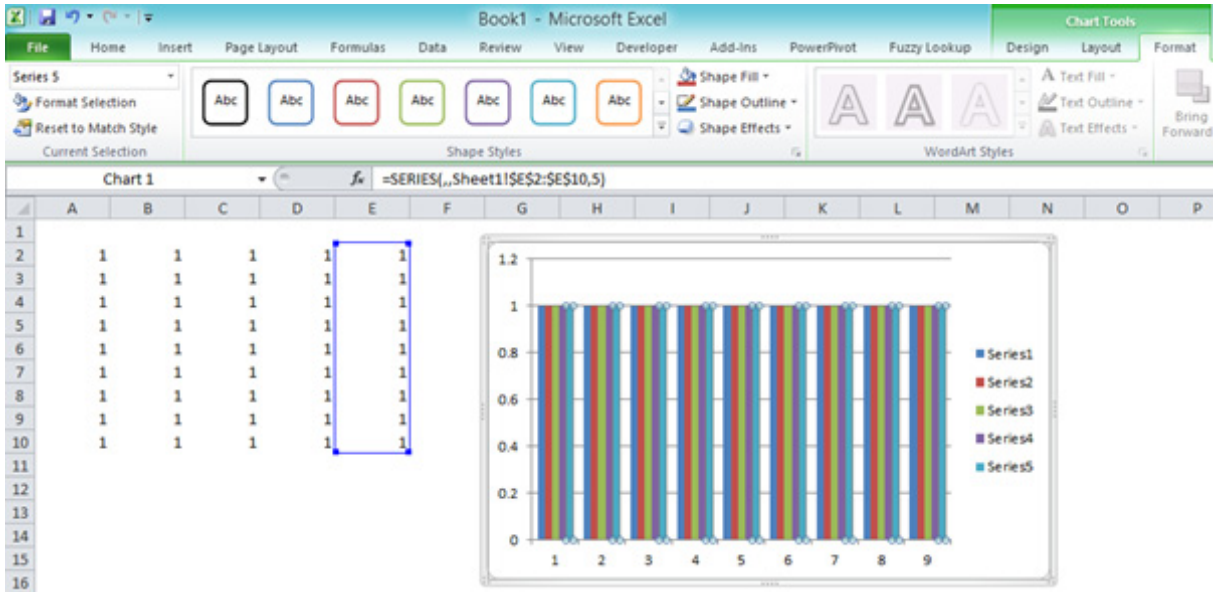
Book1 - Microsoft Excel

Chart Tools

File Home Insert Page Layout Formulas Data Review View Developer Add-Ins PowerPivot Fuzzy Lookup Design Layout Format

Series 5
Format Selection
Reset to Match Style
Current Selection

Abc Abc Abc Abc Abc Abc Abc
Shape Fill
Shape Outline
Shape Effects
Shape Styles

Text Fill
Text Outline
Text Effects
WordArt Styles

Bring Forward

Chart 1 $f_x$ =SERIES(,,Sheet1!$E$2:$E$10,5)

| | A | B | C | D | E | F | G | H | I | J | K | L | M | N | O | P |
|---|---|---|---|---|---|---|---|---|---|---|---|---|---|---|---|---|
| 1 | | | | | | | | | | | | | | | | |
| 2 | 1 | 1 | 1 | 1 | 1 | | | | | | | | | | | |
| 3 | 1 | 1 | 1 | 1 | 1 | | | | | | | | | | | |
| 4 | 1 | 1 | 1 | 1 | 1 | | | | | | | | | | | |
| 5 | 1 | 1 | 1 | 1 | 1 | | | | | | | | | | | |
| 6 | 1 | 1 | 1 | 1 | 1 | | | | | | | | | | | |
| 7 | 1 | 1 | 1 | 1 | 1 | | | | | | | | | | | |
| 8 | 1 | 1 | 1 | 1 | 1 | | | | | | | | | | | |
| 9 | 1 | 1 | 1 | 1 | 1 | | | | | | | | | | | |
| 10 | 1 | 1 | 1 | 1 | 1 | | | | | | | | | | | |
| 11 | | | | | | | | | | | | | | | | |
| 12 | | | | | | | | | | | | | | | | |
| 13 | | | | | | | | | | | | | | | | |
| 14 | | | | | | | | | | | | | | | | |
| 15 | | | | | | | | | | | | | | | | |
| 16 | | | | | | | | | | | | | | | | |

1.2
1
0.8
0.6
0.4
0.2
0
1 2 3 4 5 6 7 8 9

Series1
Series2
Series3
Series4
Series5